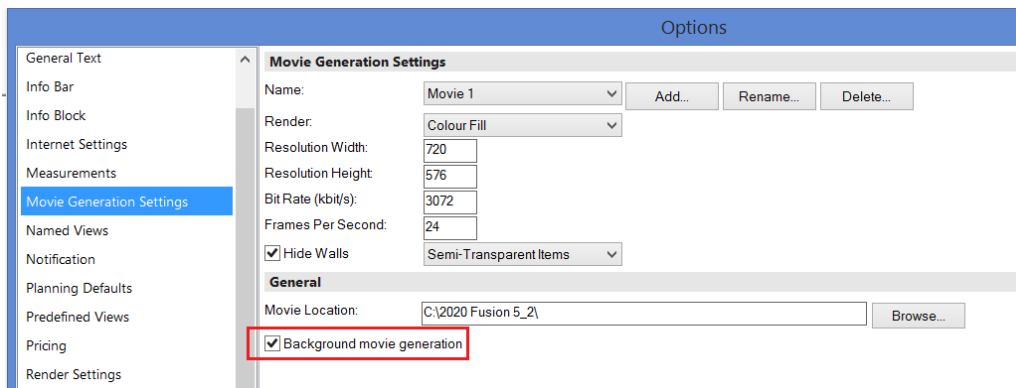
Options

General Text
Info Bar
Info Block
Internet Settings
Measurements
Movie Generation Settings
Named Views
Notification
Planning Defaults
Predefined Views
Pricing
Render Settings

Movie Generation Settings

Name: Movie 1 Add... Rename... Delete...

Render: Colour Fill

Resolution Width: 720

Resolution Height: 576

Bit Rate (kbit/s): 3072

Frames Per Second: 24

Hide Walls Semi-Transparent Items

General

Movie Location: C:\2020 Fusion 5_2\ Browse...

Background movie generation